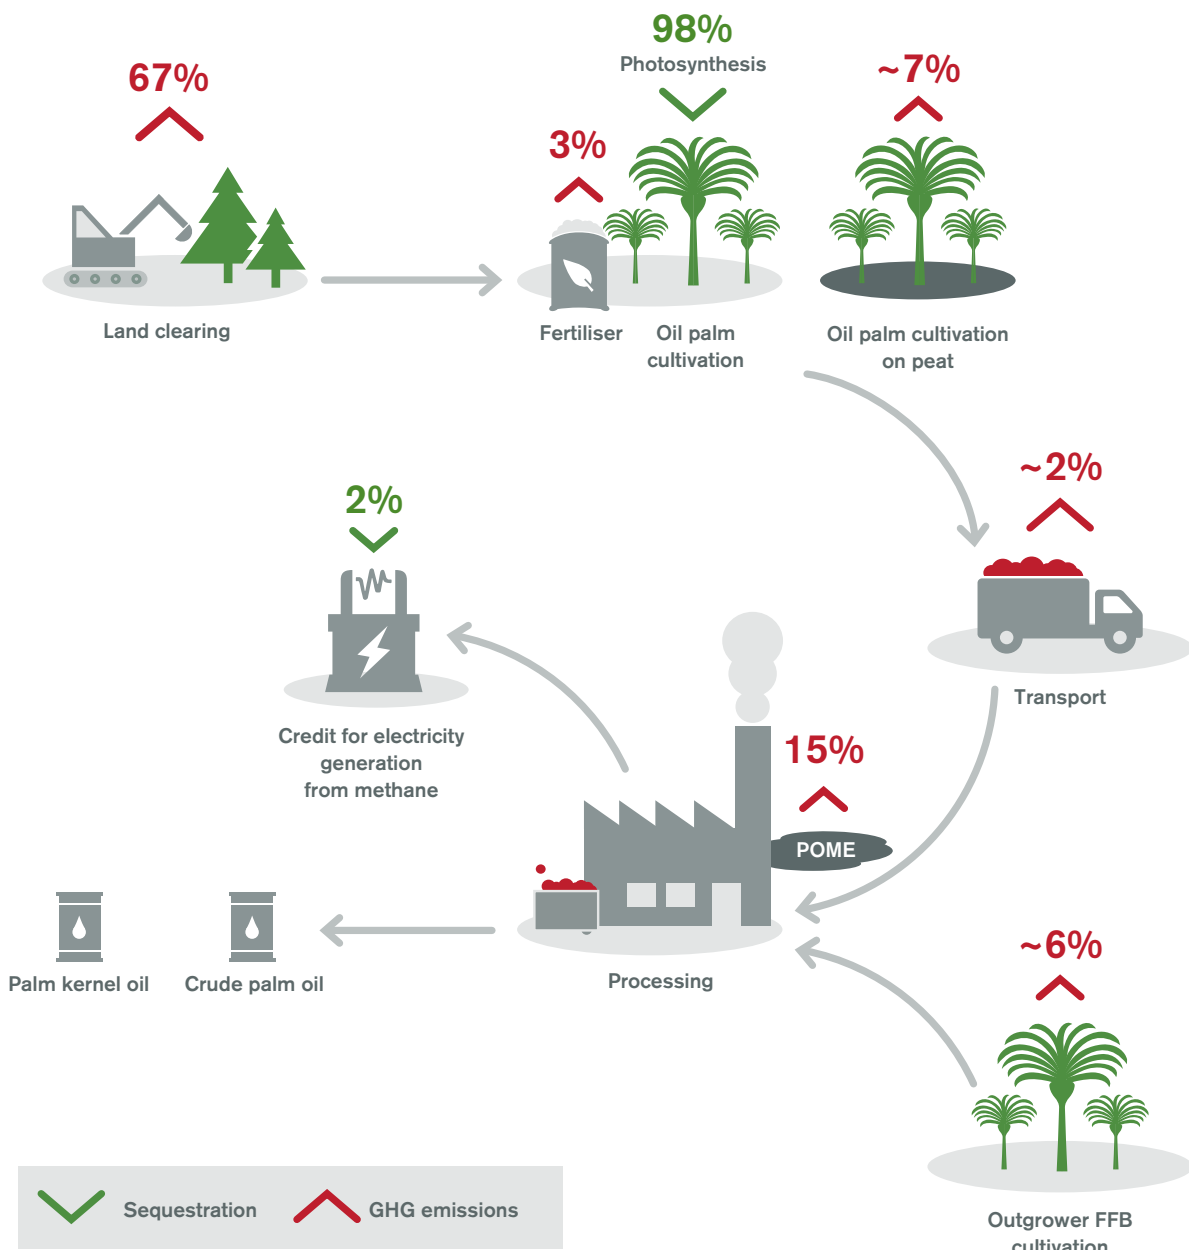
67%

Land clearing

98%

Photosynthesis

3%

Fertiliser

Oil palm cultivation

~7%

Oil palm cultivation on peat

~2%

Transport

2%

Credit for electricity generation from methane

15%

POME

Processing

Palm kernel oil

Crude palm oil

~6%

Outgrower FFB cultivation

Sequestration

GHG emissions